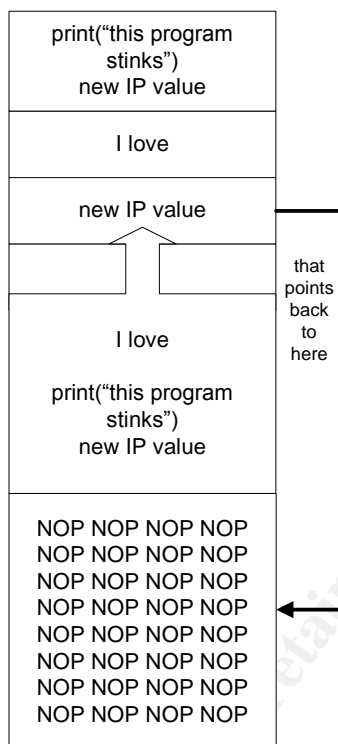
print(“this program stinks”)
new IP value

I love

new IP value

that points back to here

I love

print(“this program stinks”)
new IP value

NOP NOP NOP NOP
NOP NOP NOP NOP
NOP NOP NOP NOP
NOP NOP NOP NOP
NOP NOP NOP NOP
NOP NOP NOP NOP
NOP NOP NOP NOP
NOP NOP NOP NOP